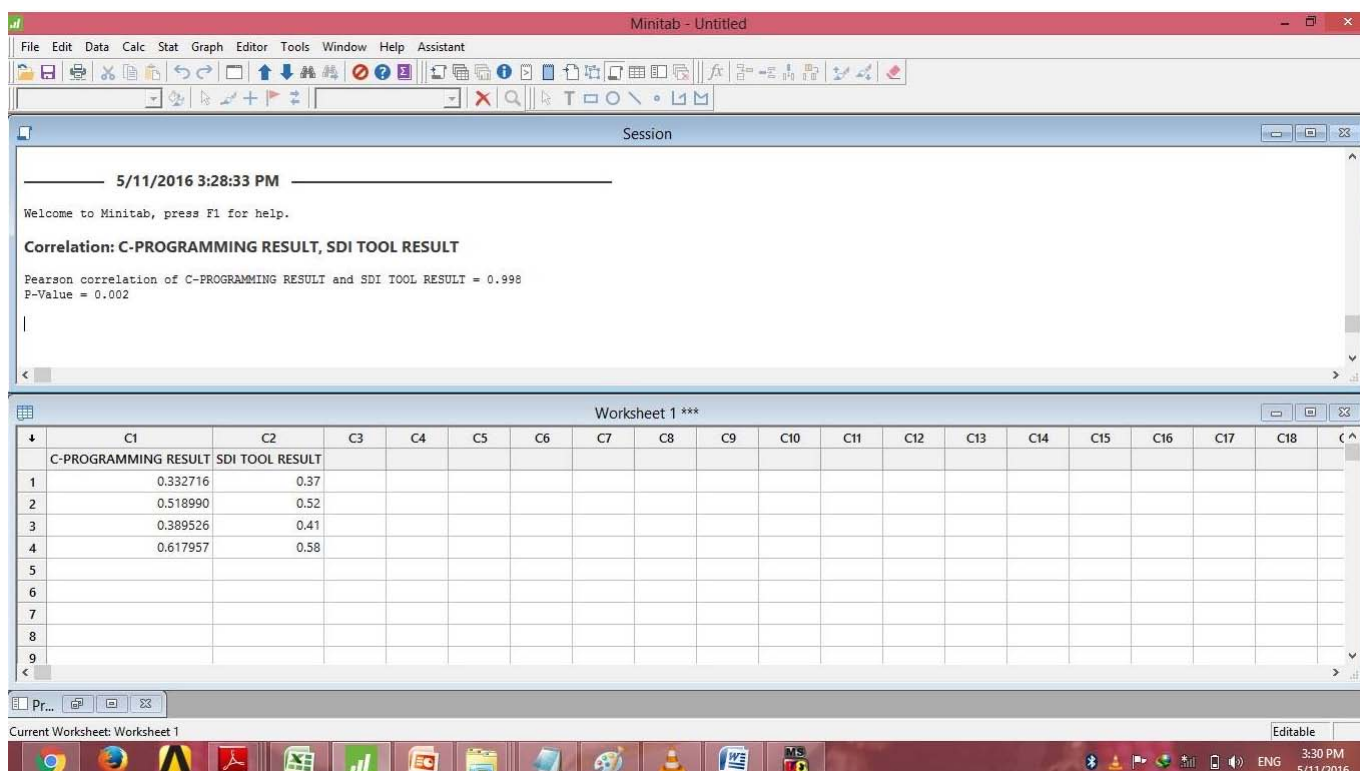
Minitab - Untitled

File Edit Data Calc Stat Graph Editor Tools Window Help Assistant

Session

5/11/2016 3:28:33 PM

Welcome to Minitab, press F1 for help.

Correlation: C-PROGRAMMING RESULT, SDI TOOL RESULT

Pearson correlation of C-PROGRAMMING RESULT and SDI TOOL RESULT = 0.998
P-Value = 0.002

Worksheet 1 ***

| ↓ | C1 | C2 | C3 | C4 | C5 | C6 | C7 | C8 | C9 | C10 | C11 | C12 | C13 | C14 | C15 | C16 | C17 | C18 |
|---|---|---|---|---|---|---|---|---|---|---|---|---|---|---|---|---|---|---|
| | C-PROGRAMMING RESULT | SDI TOOL RESULT | | | | | | | | | | | | | | | | |
| 1 | 0.332716 | 0.37 | | | | | | | | | | | | | | | | |
| 2 | 0.518990 | 0.52 | | | | | | | | | | | | | | | | |
| 3 | 0.389526 | 0.41 | | | | | | | | | | | | | | | | |
| 4 | 0.617957 | 0.58 | | | | | | | | | | | | | | | | |
| 5 | | | | | | | | | | | | | | | | | | |
| 6 | | | | | | | | | | | | | | | | | | |
| 7 | | | | | | | | | | | | | | | | | | |
| 8 | | | | | | | | | | | | | | | | | | |
| 9 | | | | | | | | | | | | | | | | | | |

Pr...

Current Worksheet: Worksheet 1

Editable

ENG 3:30 PM 5/11/2016